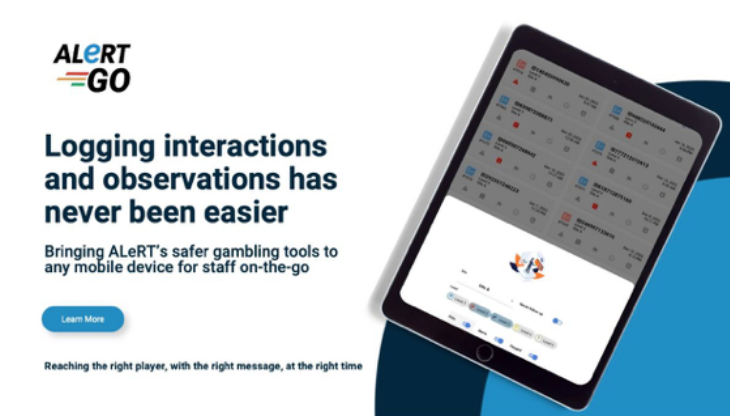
ALeRT GO

Logging interactions and observations has never been easier

Bringing ALeRT's safer gambling tools to any mobile device for staff on-the-go

Learn More

Reaching the right player, with the right message, at the right time